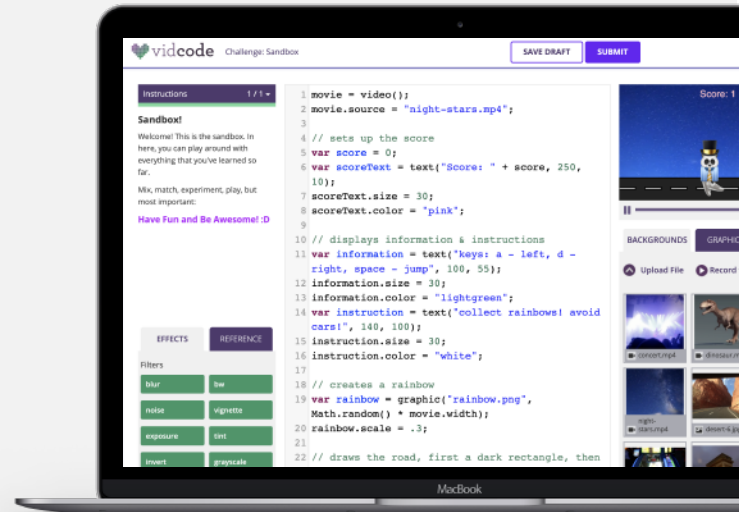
vidcode Challenge: Sandbox

SAVE DRAFT SUBMIT

Instructions 1 / 1

Sandbox!

Welcome! This is the sandbox. In here, you can play around with everything that you've learned so far.

Mix, match, experiment, play, but most important:

Have Fun and Be Awesome! :D

EFFECTS REFERENCE

Filters

blur bw
noise vignette
exposure tint
invert grayscale

1 movie = video();
2 movie.source = "night-stars.mp4";
3
4 // sets up the score
5 var score = 0;
6 var scoreText = text("Score: " + score, 250, 10);
7 scoreText.size = 30;
8 scoreText.color = "pink";
9
10 // displays information & instructions
11 var information = text("keys: a - left, d - right, space - jump", 100, 55);
12 information.size = 30;
13 information.color = "lightgreen";
14 var instruction = text("collect rainbows! avoid cars!", 140, 100);
15 instruction.size = 30;
16 instruction.color = "white";
17
18 // creates a rainbow
19 var rainbow = graphic("rainbow.png", Math.random() * movie.width);
20 rainbow.scale = .3;
21
22 // draws the road, first a dark rectangle, then

Score: 10

BACKGROUNDS GRAPHIC

Upload File Record

concert.mp4 dinosaur.m
night-stars.mp4 desert-a.jp

MacBook